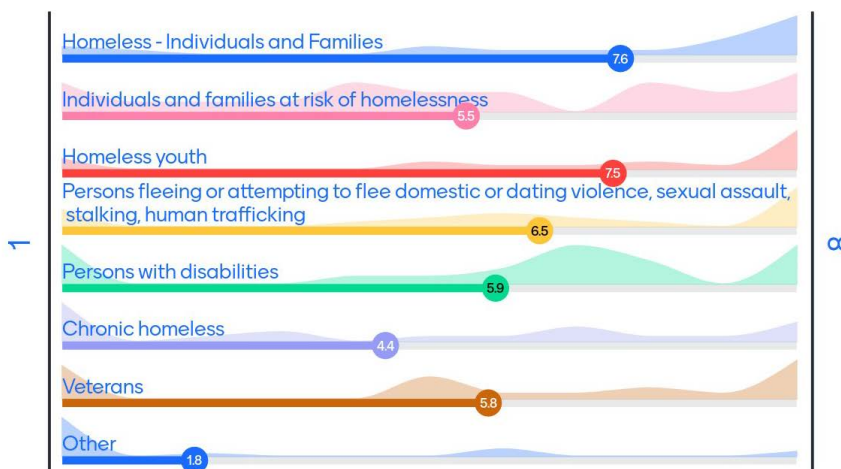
1

Homeless - Individuals and Families
7.6

Individuals and families at risk of homelessness
5.5

Homeless youth
7.5

Persons fleeing or attempting to flee domestic or dating violence, sexual assault, stalking, human trafficking
6.5

Persons with disabilities
5.9

Chronic homeless
4.4

Veterans
5.8

Other
1.8

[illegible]